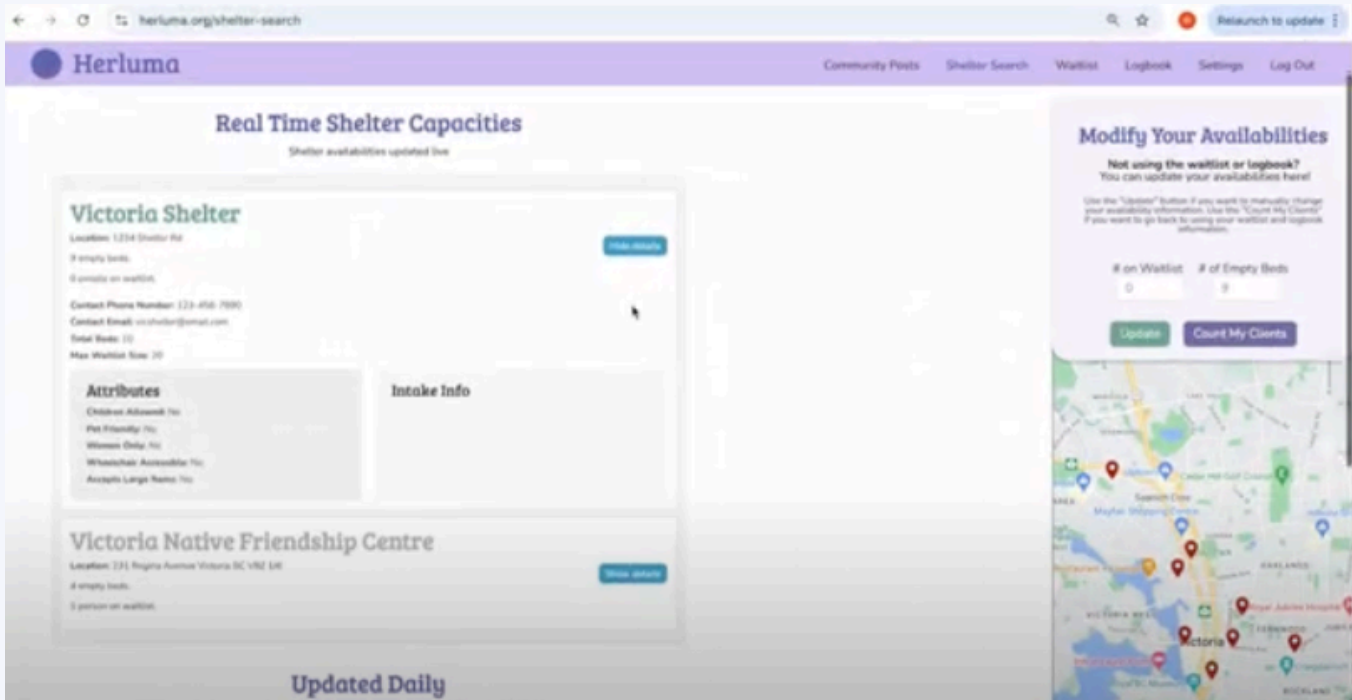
herluma.org/shelter-search

Relaunch to update

Herluma

Community Posts Shelter Search Waitlist Logbook Settings Log Out

Real Time Shelter Capacities

Shelter availabilities updated live

Victoria Shelter

Location: 1234 Shelter Rd

9 empty beds.

0 people on waitlist.

Hide details

Contact Phone Number: 123-456-7890

Contact Email: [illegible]

Total Beds: 10

Max Waitlist Size: 20

Attributes

Children Allowed: No

Pet Friendly: No

Women Only: No

Wheelchair Accessible: No

Accepts Large Items: No

Intake Info

Victoria Native Friendship Centre

Location: 231 Regina Avenue Victoria BC V8Z 1J6

4 empty beds.

1 person on waitlist.

Show details

Updated Daily

Modify Your Availabilities

Not using the waitlist or logbook?
You can update your availabilities here!

Use the "Update" button if you want to manually change your availability information. Use the "Count My Clients" if you want to go back to using your waitlist and logbook information.

# on Waitlist

0

# of Empty Beds

9

Update

Count My Clients

Victoria

OAKLANDS

VICTORIA WEST

Royal Jubilee Hospital

Mayfair Shopping Centre

Uptown

Saanich Cove